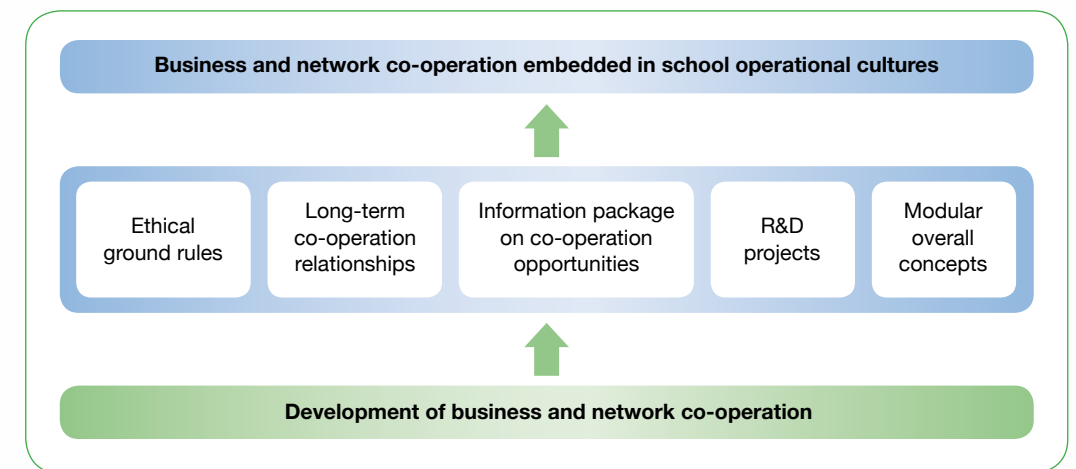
Business and network co-operation embedded in school operational cultures

Ethical ground rules

Long-term co-operation relationships

Information package on co-operation opportunities

R&D projects

Modular overall concepts

Development of business and network co-operation